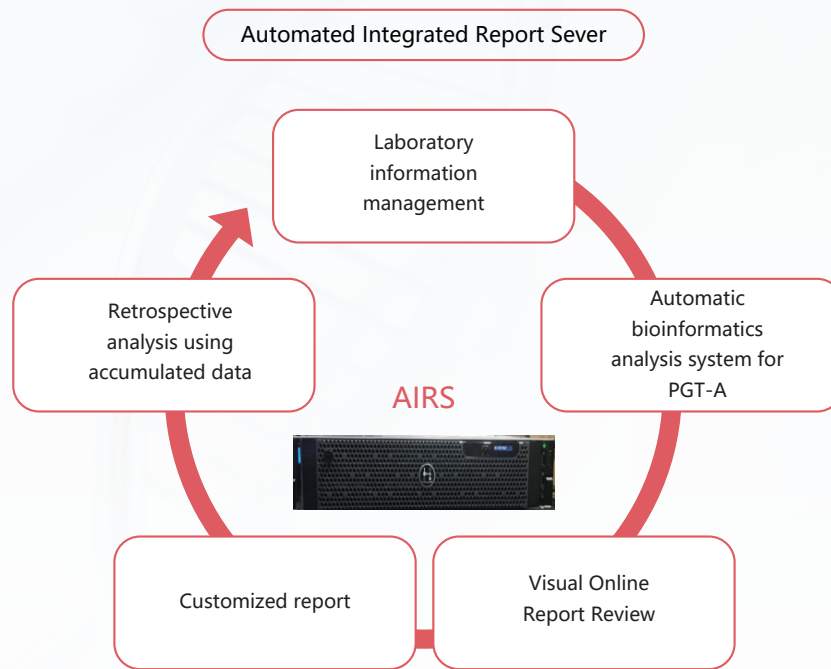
Automated Integrated Report Sever

Laboratory information management

Automatic bioinformatics analysis system for PGT-A

Visual Online Report Review

Customized report

Retrospective analysis using accumulated data

AIRS